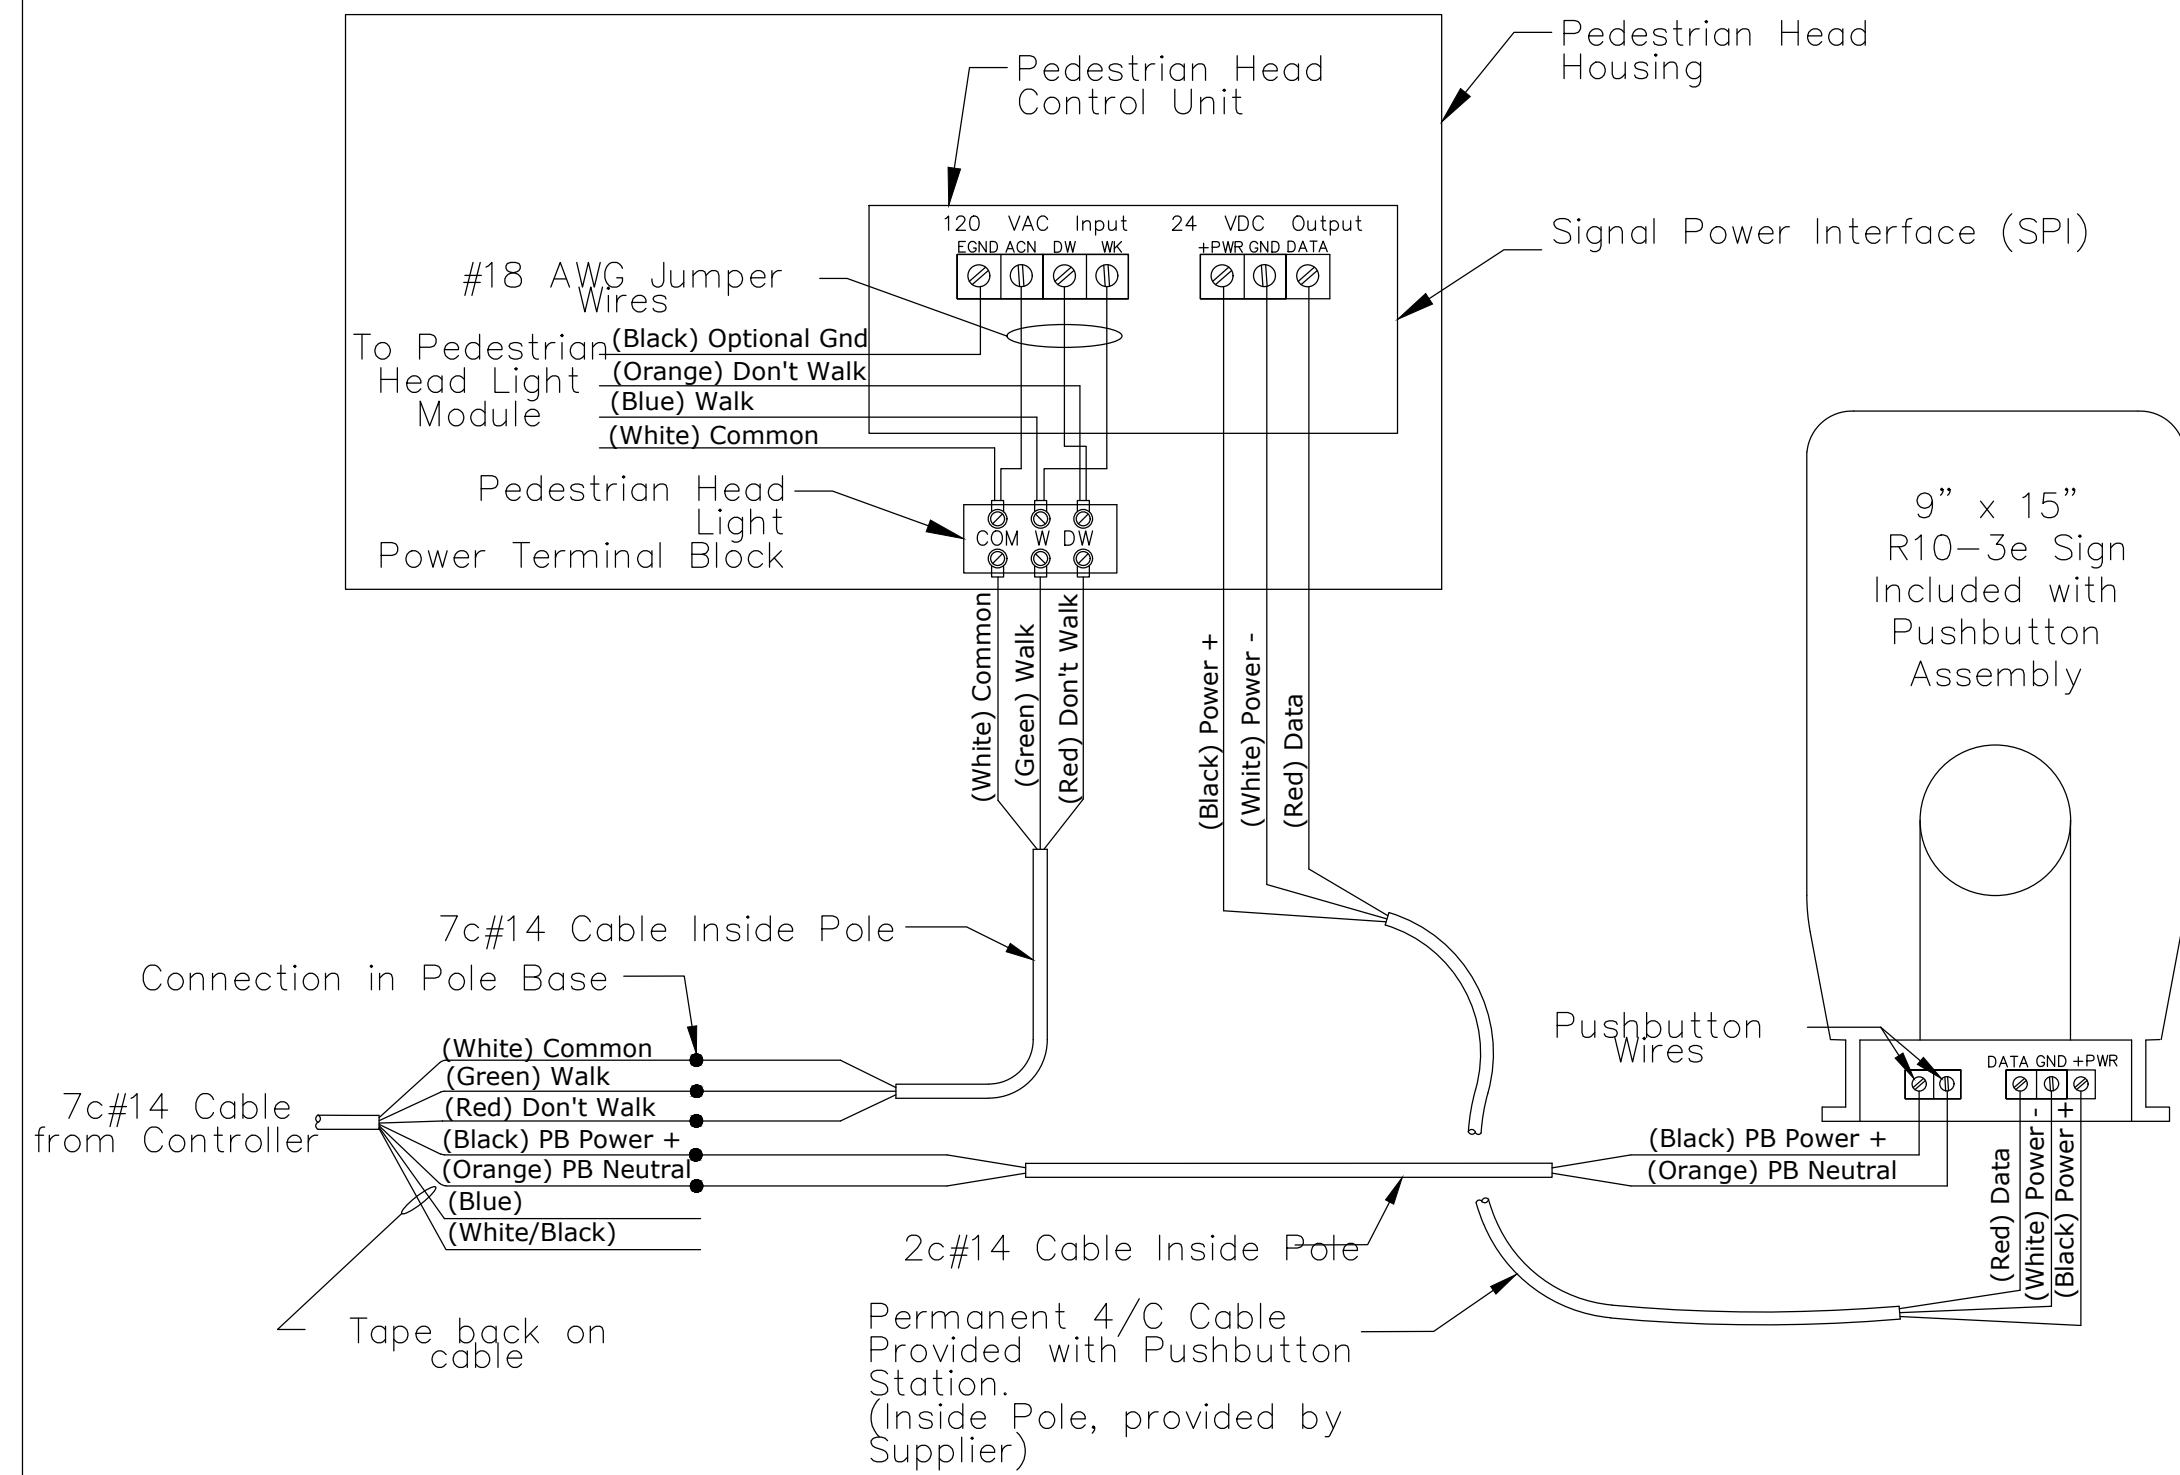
Pedestrian Head Housing

Pedestrian Head Control Unit

120 VAC Input
EGND ACN DW WK

24 VDC Output
+PWR GND DATA

Signal Power Interface (SPI)

#18 AWG Jumper Wires

To Pedestrian Head Light Module

(Black) Optional Gnd
(Orange) Don't Walk
(Blue) Walk
(White) Common

Pedestrian Head Light Power Terminal Block

COM W DW

(White) Common
(Green) Walk
(Red) Don't Walk

(Black) Power +
(White) Power -
(Red) Data

9" x 15" R10-3e Sign Included with Pushbutton Assembly

7c#14 Cable Inside Pole

Connection in Pole Base

Pushbutton Wires

DATA GND +PWR

(White) Common
(Green) Walk
(Red) Don't Walk
(Black) PB Power +
(Orange) PB Neutral
(Blue)
(White/Black)

7c#14 Cable from Controller

(Black) PB Power +
(Orange) PB Neutral

(Red) Data
(White) Power -
(Black) Power +

2c#14 Cable Inside Pole

Tape back on cable

Permanent 4/C Cable Provided with Pushbutton Station.
(Inside Pole, provided by Supplier)